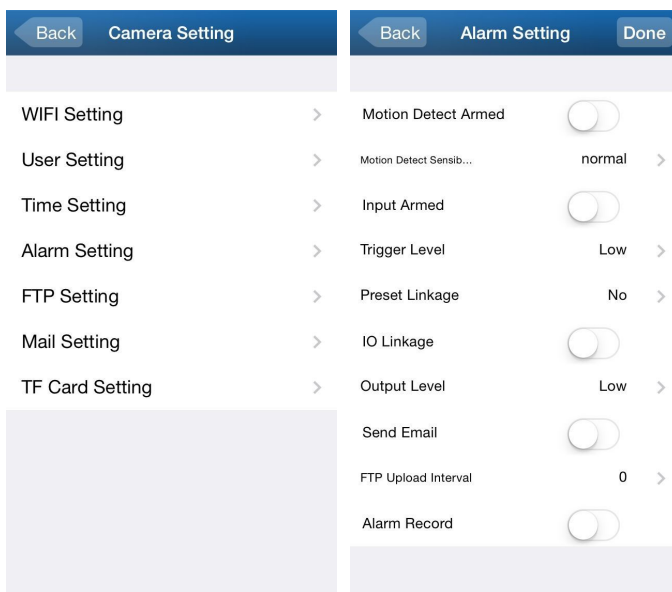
Back Camera Setting

WIFI Setting
User Setting
Time Setting
Alarm Setting
FTP Setting
Mail Setting
TF Card Setting

Back Alarm Setting Done

Motion Detect Armed
Motion Detect Sensib... normal
Input Armed
Trigger Level Low
Preset Linkage No
IO Linkage
Output Level Low
Send Email
FTP Upload Interval 0
Alarm Record